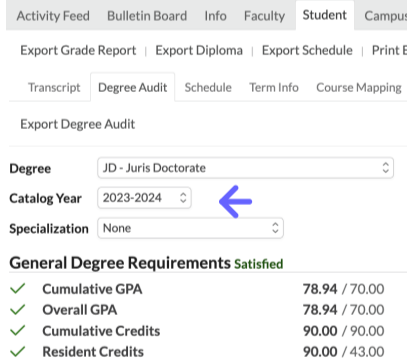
Activity Feed | Bulletin Board | Info | Faculty | Student | Campu

Export Grade Report | Export Diploma | Export Schedule | Print E

Transcript | Degree Audit | Schedule | Term Info | Course Mapping

Export Degree Audit

Degree: JD - Juris Doctorate

Catalog Year: 2023-2024

Specialization: None

General Degree Requirements Satisfied

| | | |
|---|---|---|
| ✓ | Cumulative GPA | 78.94 / 70.00 |
| ✓ | Overall GPA | 78.94 / 70.00 |
| ✓ | Cumulative Credits | 90.00 / 90.00 |
| ✓ | Resident Credits | 90.00 / 43.00 |